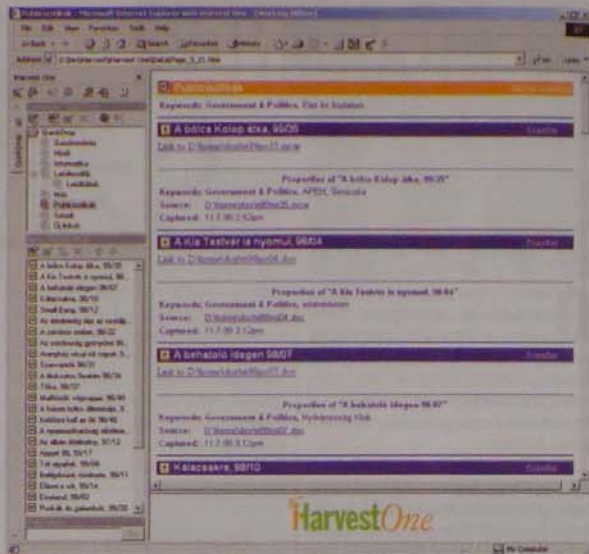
Publicisztikak - Microsoft Internet Explorer with Harvest One

File Edit View Favorites Tools Help

Back Search Favorites History

Address

Harvest One

QuickStep

Publicisztikak

Keywords: Government & Politics, Elet és Irodalom

A bölcs Kolop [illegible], 98/05

Link to D:\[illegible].doc

Properties of "A bölcs Kolop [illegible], 98/05"

Keywords: Government & Politics, APEH, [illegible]

Source: D:\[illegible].doc

Captured: 11.7.00 3:52pm

A Kis Testvér is nyomul, 98/04

Link to D:\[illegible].doc

Properties of "A Kis Testvér is nyomul, 98/04"

Keywords: Government & Politics, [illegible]

Source: D:\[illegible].doc

Captured: 11.7.00 3:52pm

A behatoló idegen 98/07

Link to D:\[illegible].doc

Properties of "A behatoló idegen 98/07"

Keywords: Government & Politics, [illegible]

Source: D:\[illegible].doc

Captured: 11.7.00 3:52pm

Kalacsakra, 98/10

HarvestOne

My Computer